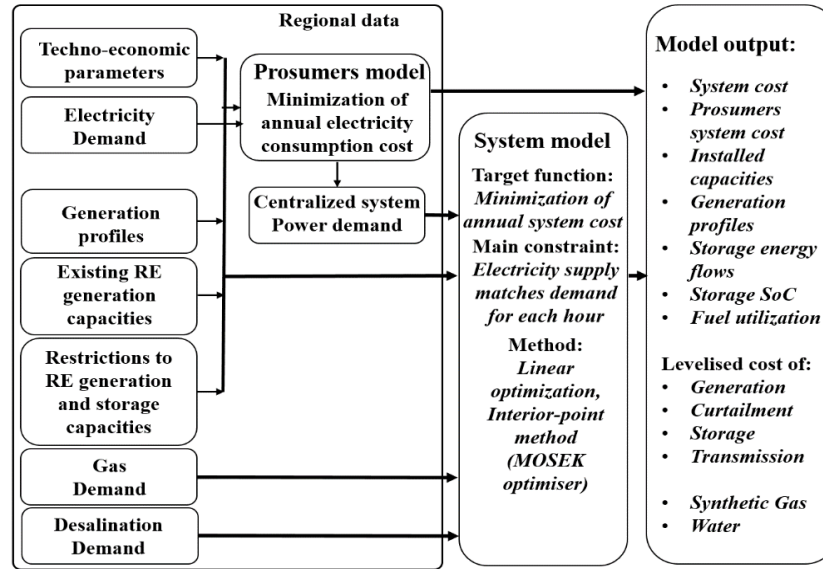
Regional data

Techno-economic parameters

Electricity Demand

Generation profiles

Existing RE generation capacities

Restrictions to RE generation and storage capacities

Gas Demand

Desalination Demand

Prosumers model
Minimization of annual electricity consumption cost

Centralized system Power demand

System model

Target function:
*Minimization of annual system cost*

Main constraint:
*Electricity supply matches demand for each hour*

Method:
*Linear optimization, Interior-point method (MOSEK optimiser)*

Model output:

- *System cost*
- *Prosumers system cost*
- *Installed capacities*
- *Generation profiles*
- *Storage energy flows*
- *Storage SoC*
- *Fuel utilization*

Levelised cost of:

- *Generation*
- *Curtailment*
- *Storage*
- *Transmission*

- *Synthetic Gas*
- *Water*